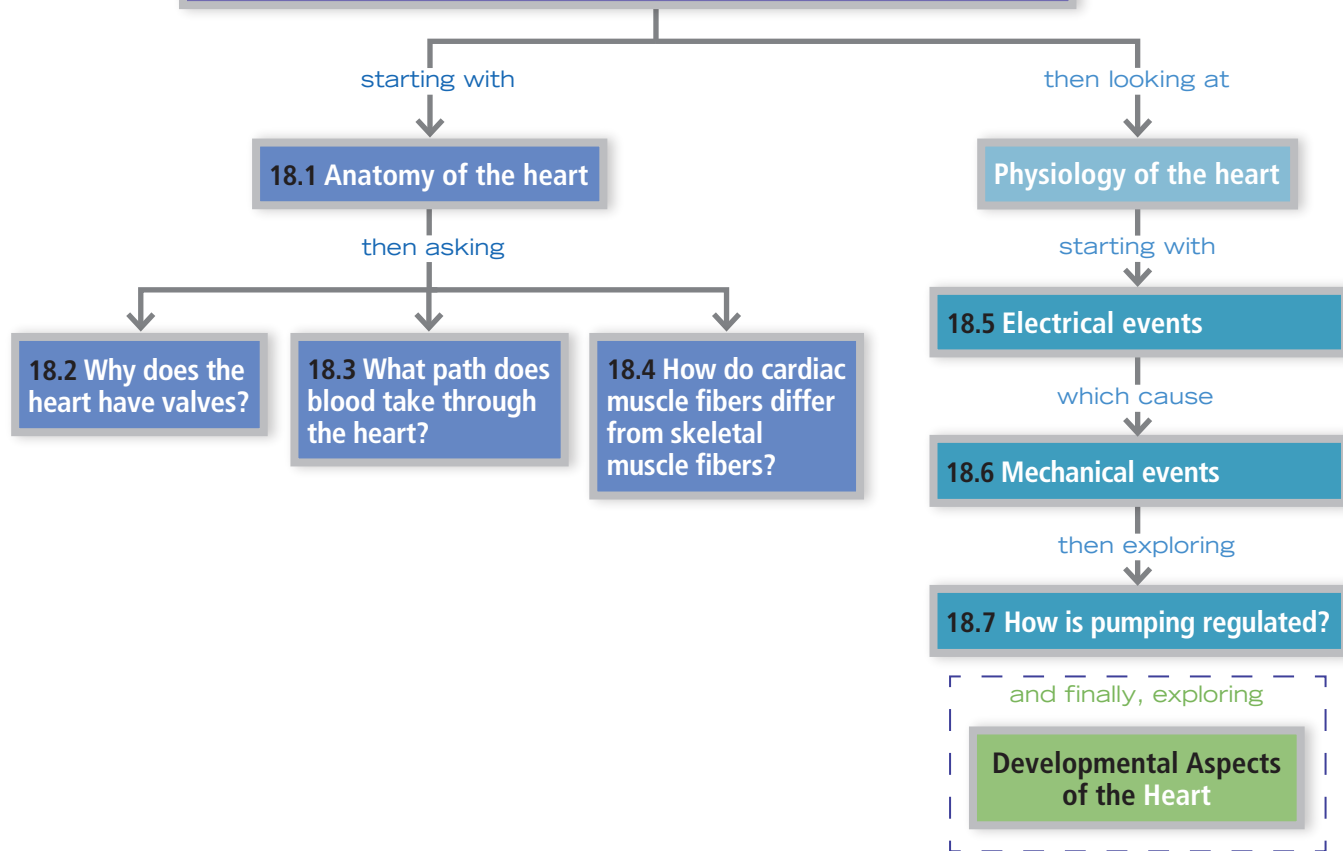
starting with

18.1 Anatomy of the heart

then asking

18.2 Why does the heart have valves?

18.3 What path does blood take through the heart?

18.4 How do cardiac muscle fibers differ from skeletal muscle fibers?

then looking at

Physiology of the heart

starting with

18.5 Electrical events

which cause

18.6 Mechanical events

then exploring

18.7 How is pumping regulated?

and finally, exploring

Developmental Aspects of the Heart